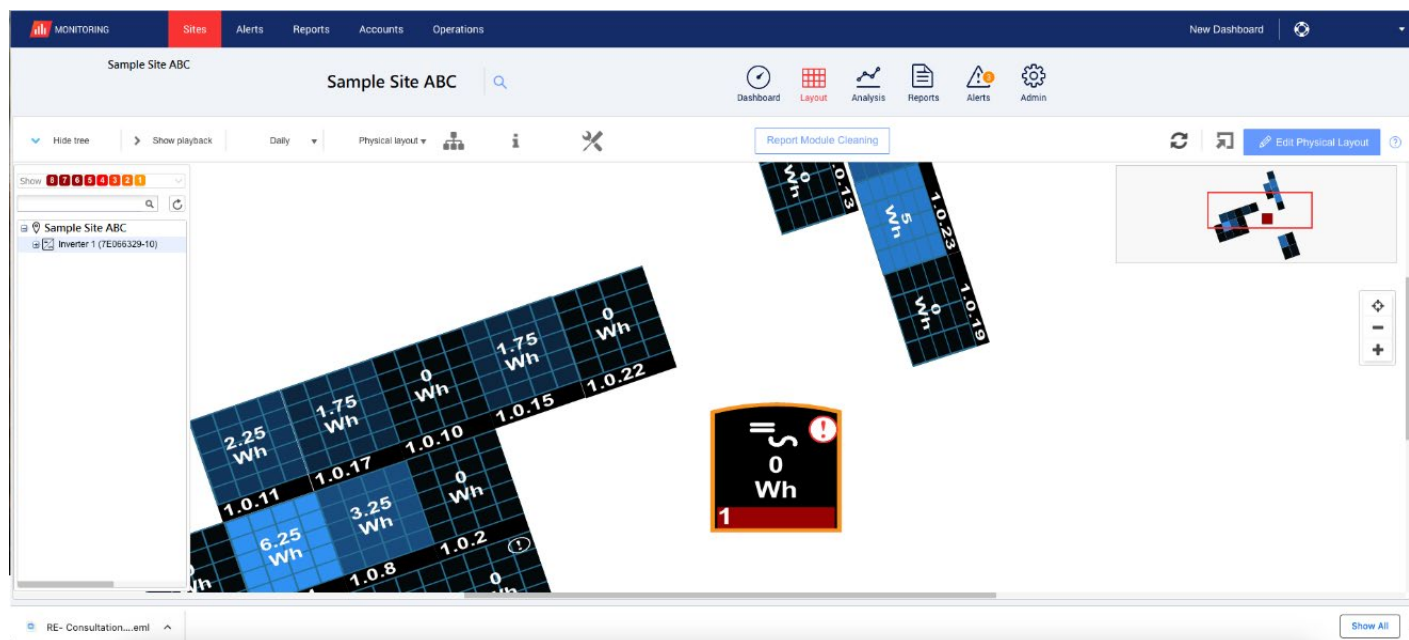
MONITORING Sites Alerts Reports Accounts Operations New Dashboard

Sample Site ABC

Sample Site ABC

Dashboard Layout Analysis Reports Alerts Admin

Hide tree Show playback Daily Physical layout Report Module Cleaning Edit Physical Layout

Show 8 7 6 5 4 3 2 1

Sample Site ABC
Inverter 1 (7E066329-10)

0 Wh
1.0.13
5 Wh
1.0.23
0 Wh
1.0.19
0 Wh
1.75 Wh
0 Wh
1.0.22
1.0.15
1.75 Wh
0 Wh
2.25 Wh
1.0.10
1.0.17
1.0.11
0 Wh
3.25 Wh
6.25 Wh
1.0.2
1.0.8
0 Wh

0 Wh
1

RE- Consultation....eml
Show All